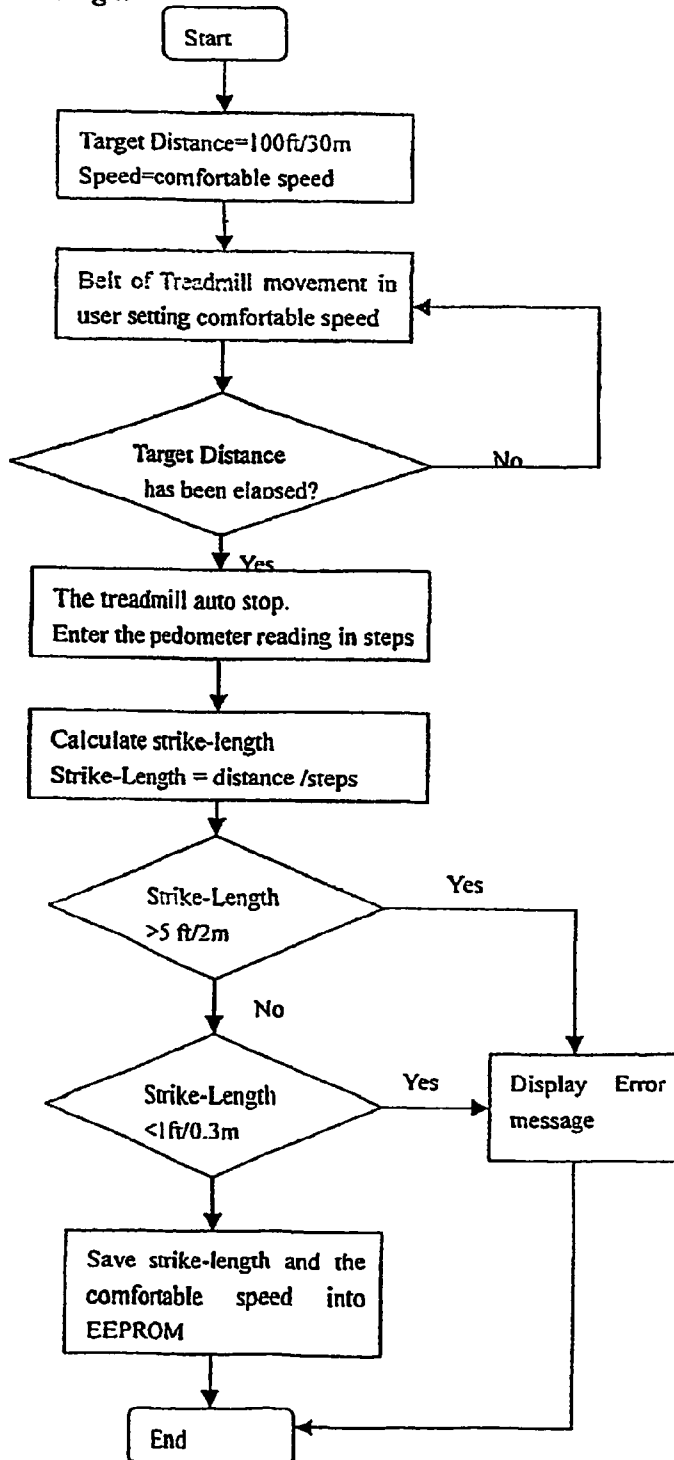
Start

Target Distance=100ft/30m
Speed=comfortable speed

Belt of Treadmill movement in user setting comfortable speed

Target Distance has been elapsed?

No

Yes

The treadmill auto stop.
Enter the pedometer reading in steps

Calculate strike-length
Strike-Length = distance /steps

Strike-Length >5 ft/2m

Yes

No

Strike-Length <1ft/0.3m

Yes

Display Error message

Save strike-length and the comfortable speed into EEPROM

End